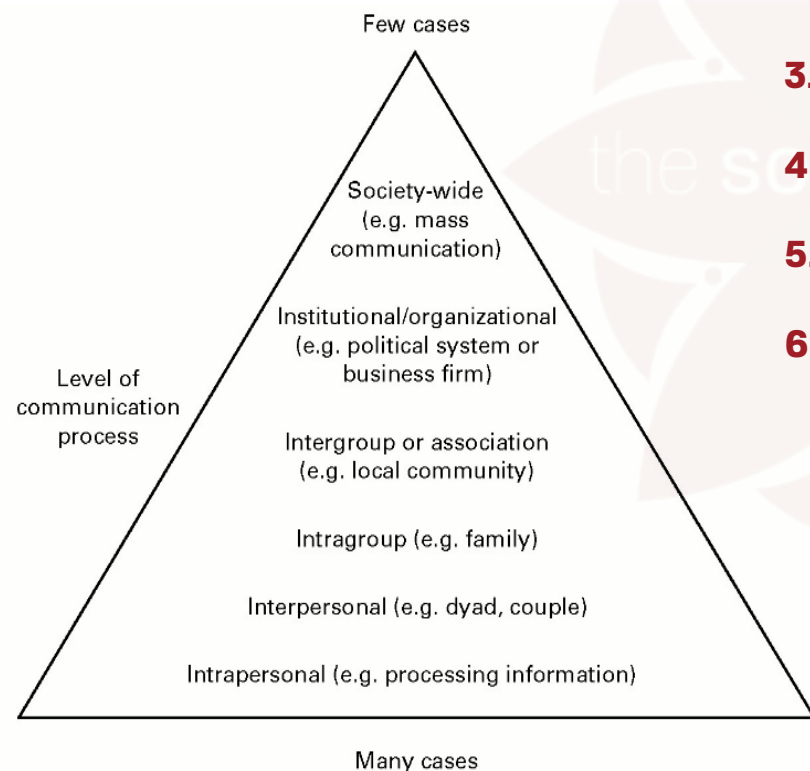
Few cases

Society-wide (e.g. mass communication)

Institutional/organizational (e.g. political system or business firm)

Intergroup or association (e.g. local community)

Intragroup (e.g. family)

Interpersonal (e.g. dyad, couple)

Intrapersonal (e.g. processing information)

Level of communication process

Many cases

3.

4

5.

6

the sc